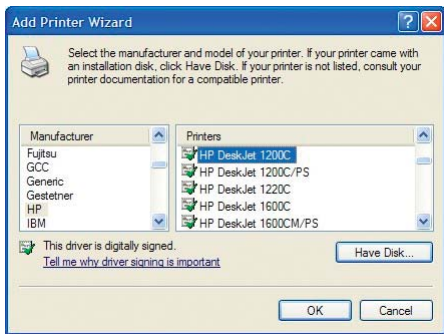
Add Printer Wizard

Select the manufacturer and model of your printer. If your printer came with an installation disk, click Have Disk. If your printer is not listed, consult your printer documentation for a compatible printer.

| Manufacturer |
|---|
| Fujitsu |
| GCC |
| Generic |
| Gestetner |
| HP |
| IBM |

| Printers |
|---|
| HP DeskJet 1200C |
| HP DeskJet 1200C/PS |
| HP DeskJet 1220C |
| HP DeskJet 1600C |
| HP DeskJet 1600CM/PS |

This driver is digitally signed.
Tell me why driver signing is important

Have Disk...

OK Cancel